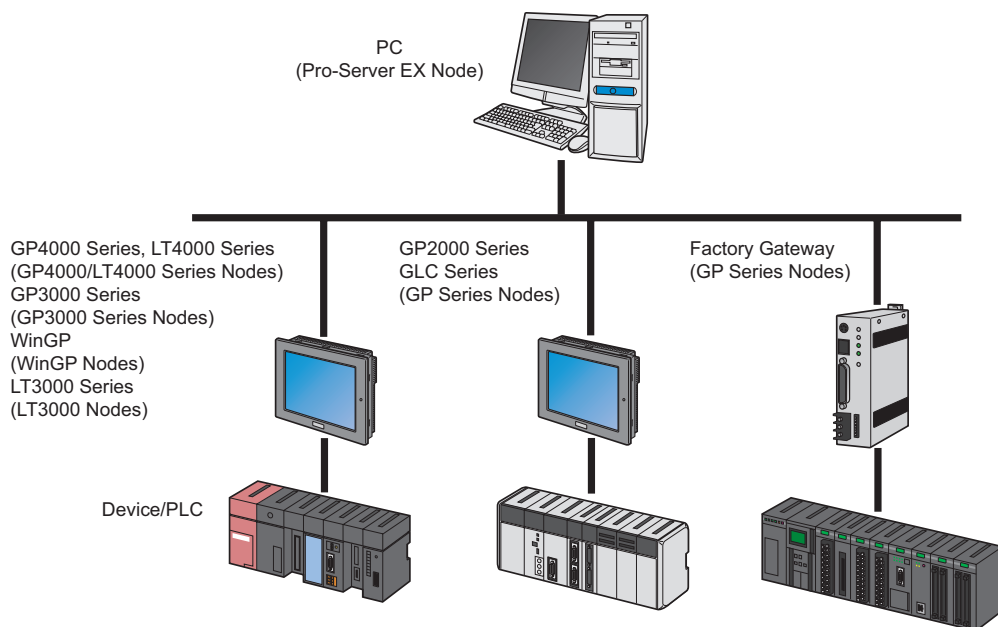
PC
(Pro-Server EX Node)

GP4000 Series, LT4000 Series
(GP4000/LT4000 Series Nodes)
GP3000 Series
(GP3000 Series Nodes)
WinGP
(WinGP Nodes)
LT3000 Series
(LT3000 Nodes)

GP2000 Series
GLC Series
(GP Series Nodes)

Factory Gateway
(GP Series Nodes)

Device/PLC